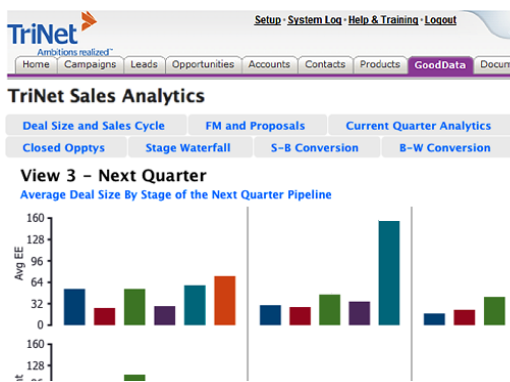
TriNet
Ambitions realized™

Setup • System Log • Help & Training • Logout

Home | Campaigns | Leads | Opportunities | Accounts | Contacts | Products | GoodData | Docum

TriNet Sales Analytics

Deal Size and Sales Cycle | FM and Proposals | Current Quarter Analytics
Closed Opptys | Stage Waterfall | S-B Conversion | B-W Conversion

View 3 - Next Quarter
Average Deal Size By Stage of the Next Quarter Pipeline

Avg EE
160
128
96
64
32
0

160
128